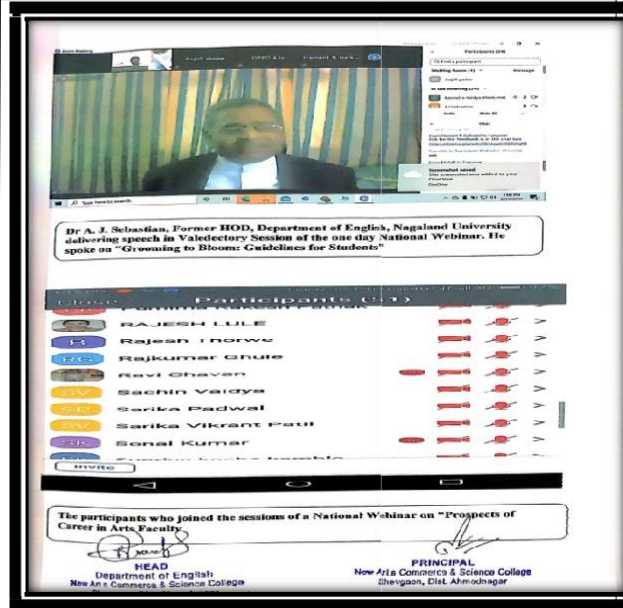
Participants (24)

Waiting Room (1)

Screenshot saved

Type here to search

Dr A. J. Sebastian, Former HOD, Department of English, Nagaland University delivering speech in Valedectory Session of the one day National Webinar. He spoke on "Grooming to Bloom: Guidelines for Students"

Close Participants (51)

RAJESH LULE

Rajesh Thorwe

Rajkumar Ghule

Ravi Ghavan

Sachin Vaidya

Sarika Padwal

Sarika Vikrant Patil

Sonal Kumar

Invite

The participants who joined the sessions of a National Webinar on "Prospects of Career in Arts Faculty.

HEAD
Department of English
New Arts Commerce & Science College

PRINCIPAL
New Arts Commerce & Science College
Shevgaon, Dist. Ahmednagar